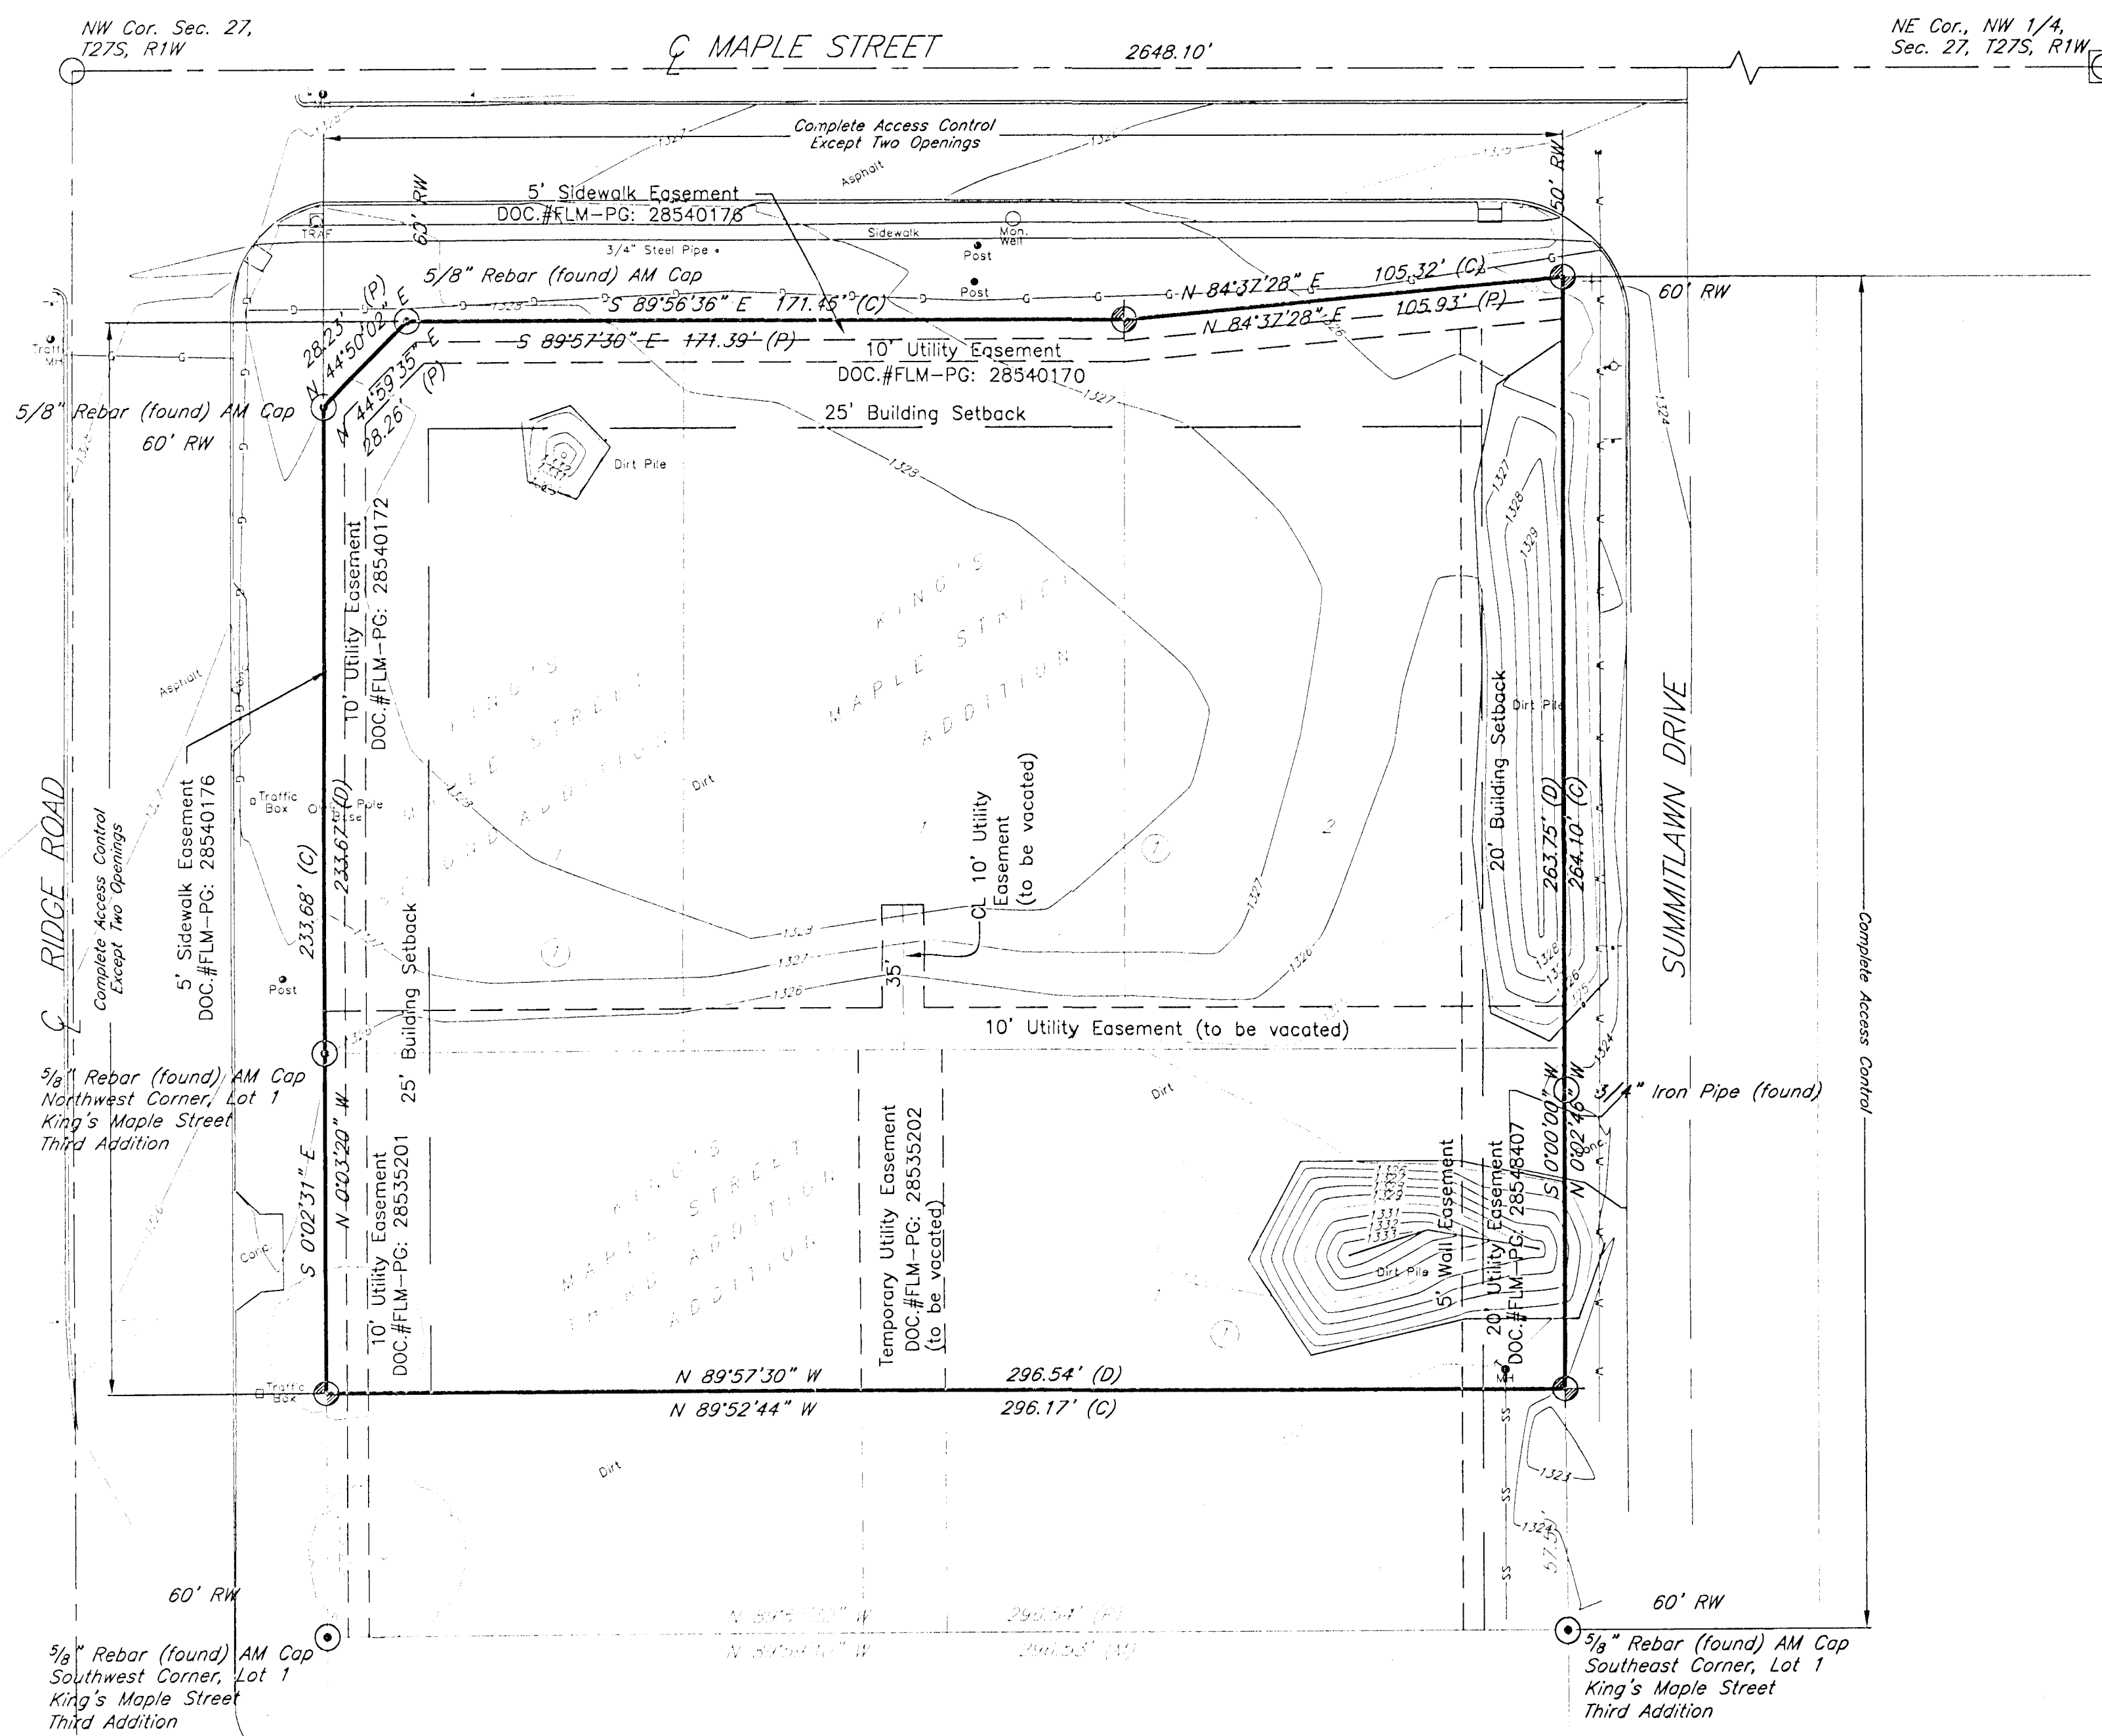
NW Cor. Sec. 27, T27S, R1W

℄ MAPLE STREET

2648.10'

NE Cor., NW 1/4, Sec. 27, T27S, R1W

Complete Access Control
Except Two Openings

Asphalt

5' Sidewalk Easement
DOC.#FLM-PG: 28540176

60' RW

50' RW

TRAF

Sidewalk

Mon. Well

3/4" Steel Pipe

Post

Post

5/8" Rebar (found) AM Cap

S 89°56'36" E 171.46' (C)

N 84°37'28" E 105.32' (C)

N 84°37'28" E 105.93' (P)

60' RW

28.23' (P)

N 44°50'02" E

S 89°57'30" E 171.39' (P)

10' Utility Easement
DOC.#FLM-PG: 28540170

N 44°59'35" E

28.26' (P)

Traffic MH

5/8" Rebar (found) AM Cap

60' RW

25' Building Setback

Dirt Pile

10' Utility Easement
DOC.#FLM-PG: 28540172

KING'S MAPLE STREET ADDITION

KING'S MAPLE STREET SECOND ADDITION

Asphalt

Dirt

Dirt Pile

20' Building Setback

263.75' (D)

264.10' (C)

SUMMITLAWN DRIVE

Complete Access Control

℄ RIDGE ROAD

Complete Access Control
Except Two Openings

5' Sidewalk Easement
DOC.#FLM-PG: 28540176

Traffic Box

Pole

233.68' (C)

233.67' (D)

℄ 10' Utility Easement (to be vacated)

Post

35'

25' Building Setback

10' Utility Easement (to be vacated)

5/8" Rebar (found) AM Cap
Northwest Corner, Lot 1
King's Maple Street
Third Addition

Dirt

3/4" Iron Pipe (found)

S 0°02'31" E

N 0°03'20" W

10' Utility Easement
DOC.#FLM-PG: 28535201

Temporary Utility Easement
DOC.#FLM-PG: 28535202
(to be vacated)

KING'S MAPLE STREET THIRD ADDITION

5' Wall Easement

20' Utility Easement
DOC.#FLM-PG: 28548407

S 0°00'00" W

N 0°02'46" W

Conc.

Dirt Pile

Traffic Box

N 89°57'30" W

296.54' (D)

N 89°52'44" W

296.17' (C)

Dirt

60' RW

60' RW

5/8" Rebar (found) AM Cap
Southwest Corner, Lot 1
King's Maple Street
Third Addition

5/8" Rebar (found) AM Cap
Southeast Corner, Lot 1
King's Maple Street
Third Addition